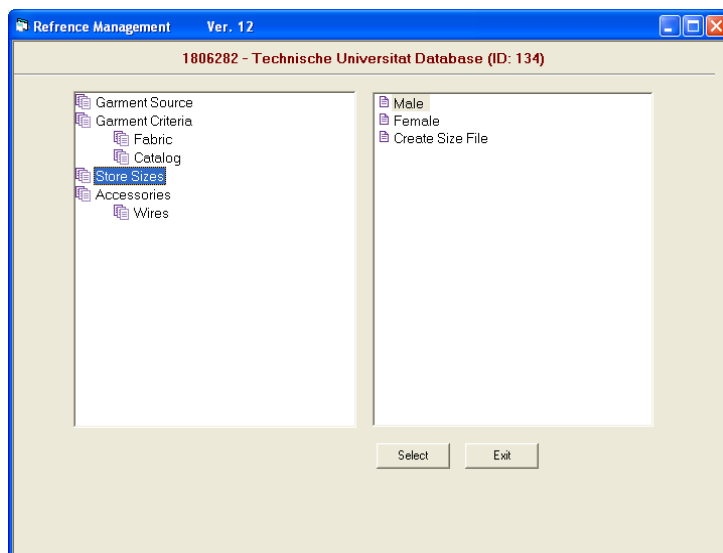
Refrence Management Ver. 12

1806282 - Technische Universitat Database (ID: 134)

Garment Source
Garment Criteria
Fabric
Catalog
Store Sizes
Accessories
Wires

Male
Female
Create Size File

Select
Exit